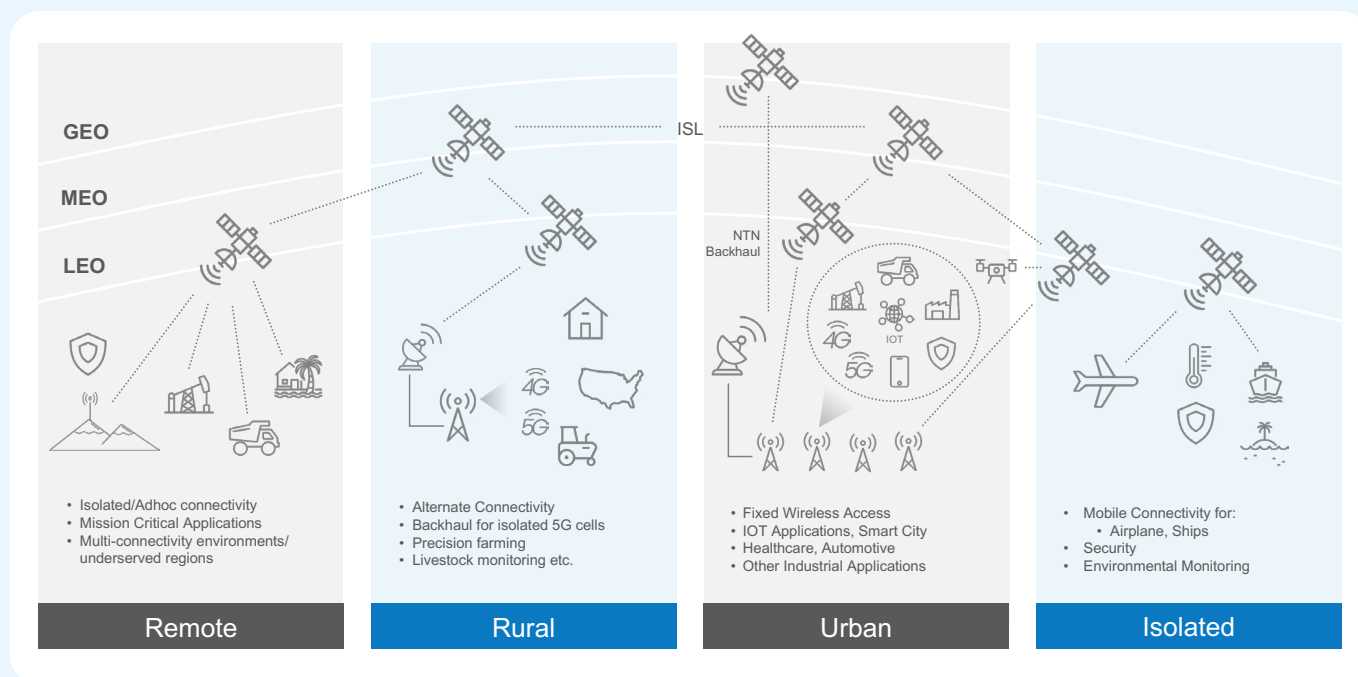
GEO

MEO

LEO

ISL

NTN Backhaul

4G

5G

4G

5G

IOT

• Isolated/Adhoc connectivity
• Mission Critical Applications
• Multi-connectivity environments/ underserved regions

Remote

• Alternate Connectivity
• Backhaul for isolated 5G cells
• Precision farming
• Livestock monitoring etc.

Rural

• Fixed Wireless Access
• IOT Applications, Smart City
• Healthcare, Automotive
• Other Industrial Applications

Urban

• Mobile Connectivity for:
  • Airplane, Ships
• Security
• Environmental Monitoring

Isolated